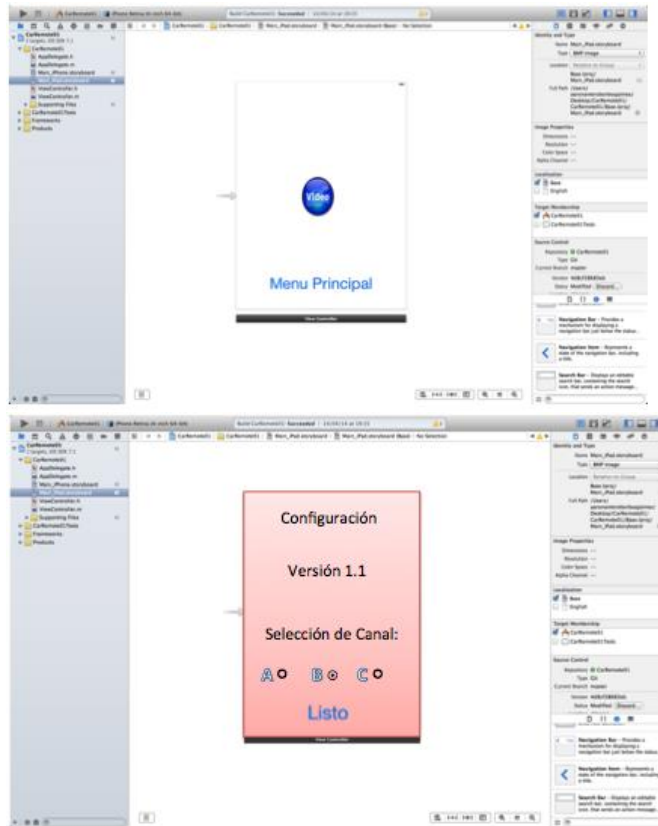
CarRemoteEL
Build CarRemoteEL: Succeeded

CarRemoteEL
AppDelegate.h
AppDelegate.m
Main_iPhone.storyboard
Main_iPad.storyboard
ViewController.h
ViewController.m
Supporting Files
CarRemoteELTests
Frameworks
Products

Video

Menu Principal

View Controller

Identity and Type
Name Main_iPad.storyboard
Type BMP image
Location
Full Path

Image Properties
Dimensions
Resolution
Color Space
Alpha Channel

Localization
Base
English

Target Membership
CarRemoteEL
CarRemoteELTests

Source Control
Repository CarRemoteEL
Type Git
Current Branch master
Version
Status Modified Discard...

Navigation Bar – Provides a mechanism for displaying a navigation bar just below the status...

Navigation Item – Represents a state of the navigation bar, including a title.

Search Bar – Displays an editable search bar, containing the search icon, that sends an action message...

Build CarRemoteEL: Succeeded

Configuración

Versión 1.1

Selección de Canal:

A B C

Listo

View Controller

Identity and Type
Name Main_iPad.storyboard
Type BMP image

Image Properties

Localization
Base
English

Target Membership
CarRemoteEL
CarRemoteELTests

Source Control
Repository CarRemoteEL
Type Git
Current Branch master
Status Modified Discard...

Navigation Bar – Provides a mechanism for displaying a navigation bar just below the status...

Navigation Item – Represents a state of the navigation bar, including a title.

Search Bar – Displays an editable search bar, containing the search icon, that sends an action message...